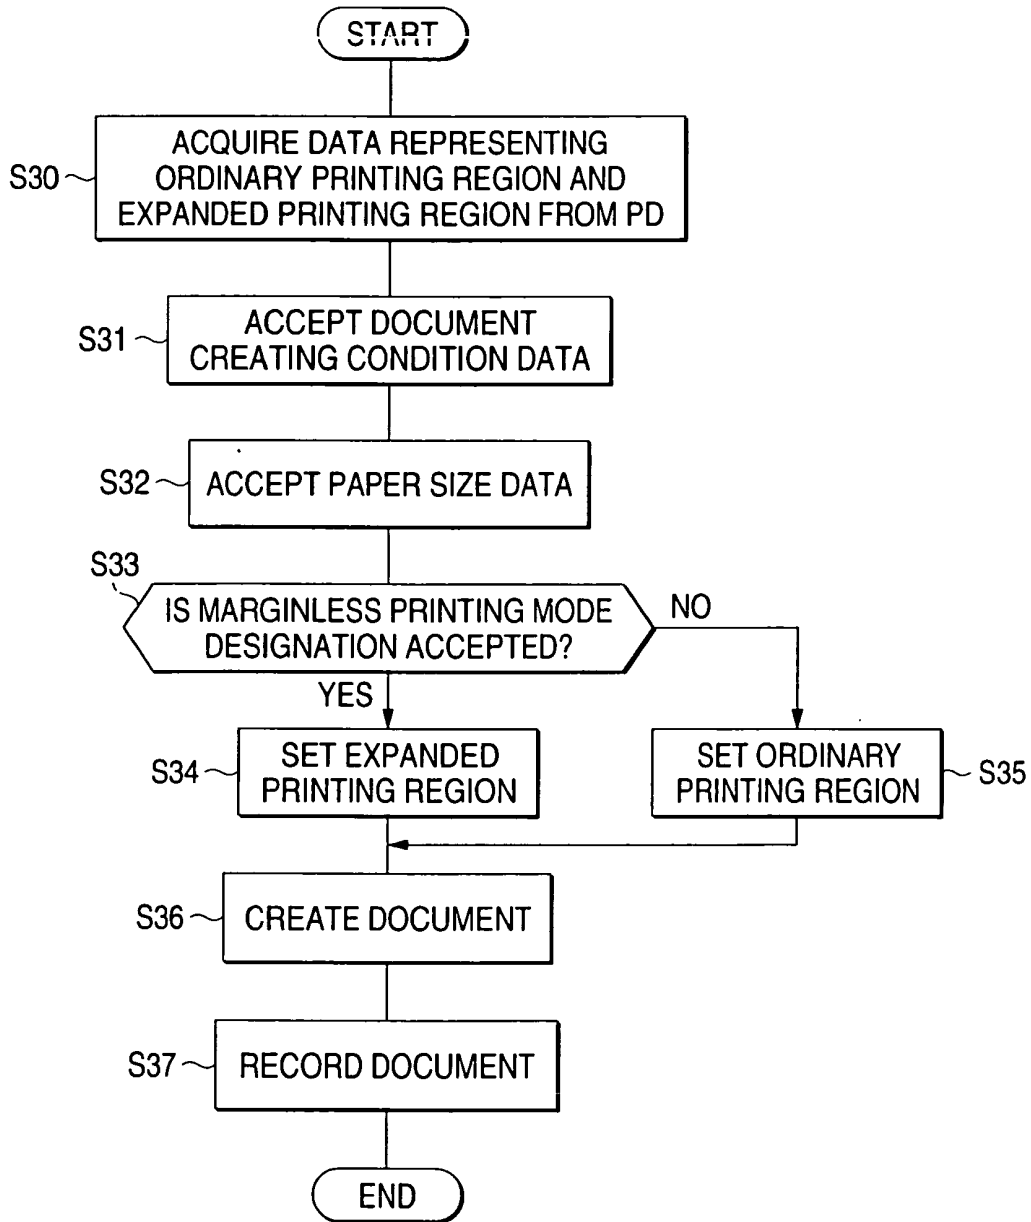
START

S30 ACQUIRE DATA REPRESENTING ORDINARY PRINTING REGION AND EXPANDED PRINTING REGION FROM PD

S31 ACCEPT DOCUMENT CREATING CONDITION DATA

S32 ACCEPT PAPER SIZE DATA

S33 IS MARGINLESS PRINTING MODE DESIGNATION ACCEPTED?

NO

YES

S34 SET EXPANDED PRINTING REGION

SET ORDINARY PRINTING REGION S35

S36 CREATE DOCUMENT

S37 RECORD DOCUMENT

END